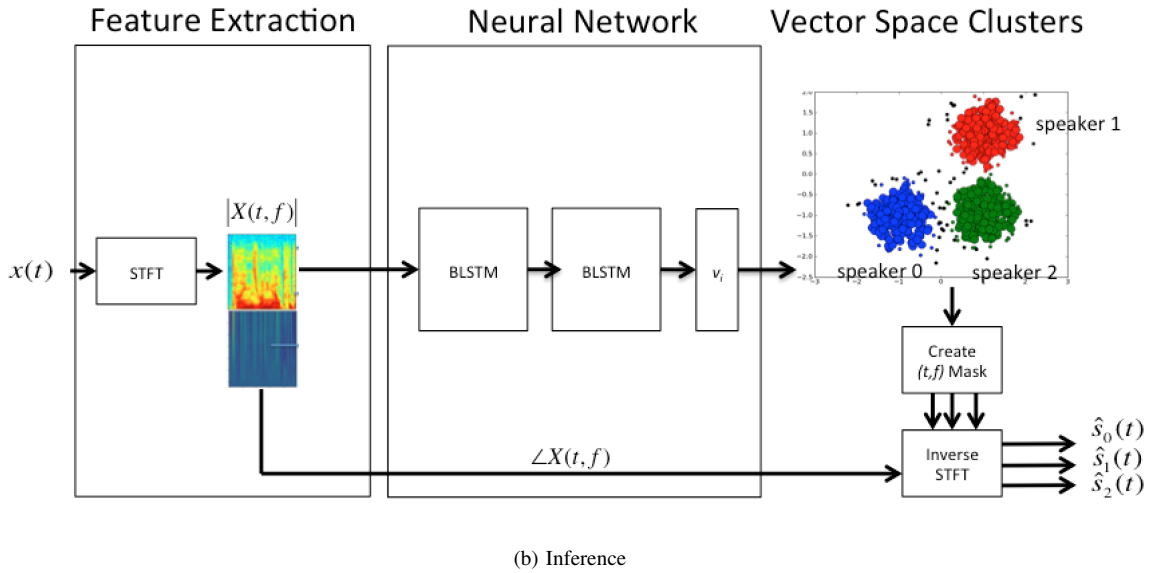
Feature Extraction

Neural Network

Vector Space Clusters

$x(t)$

STFT

$|X(t,f)|$

BLSTM

BLSTM

$v_i$

speaker 1

speaker 0

speaker 2

Create (t,f) Mask

Inverse STFT

$\angle X(t,f)$

$\hat{s}_0(t)$

$\hat{s}_1(t)$

$\hat{s}_2(t)$

(b) Inference